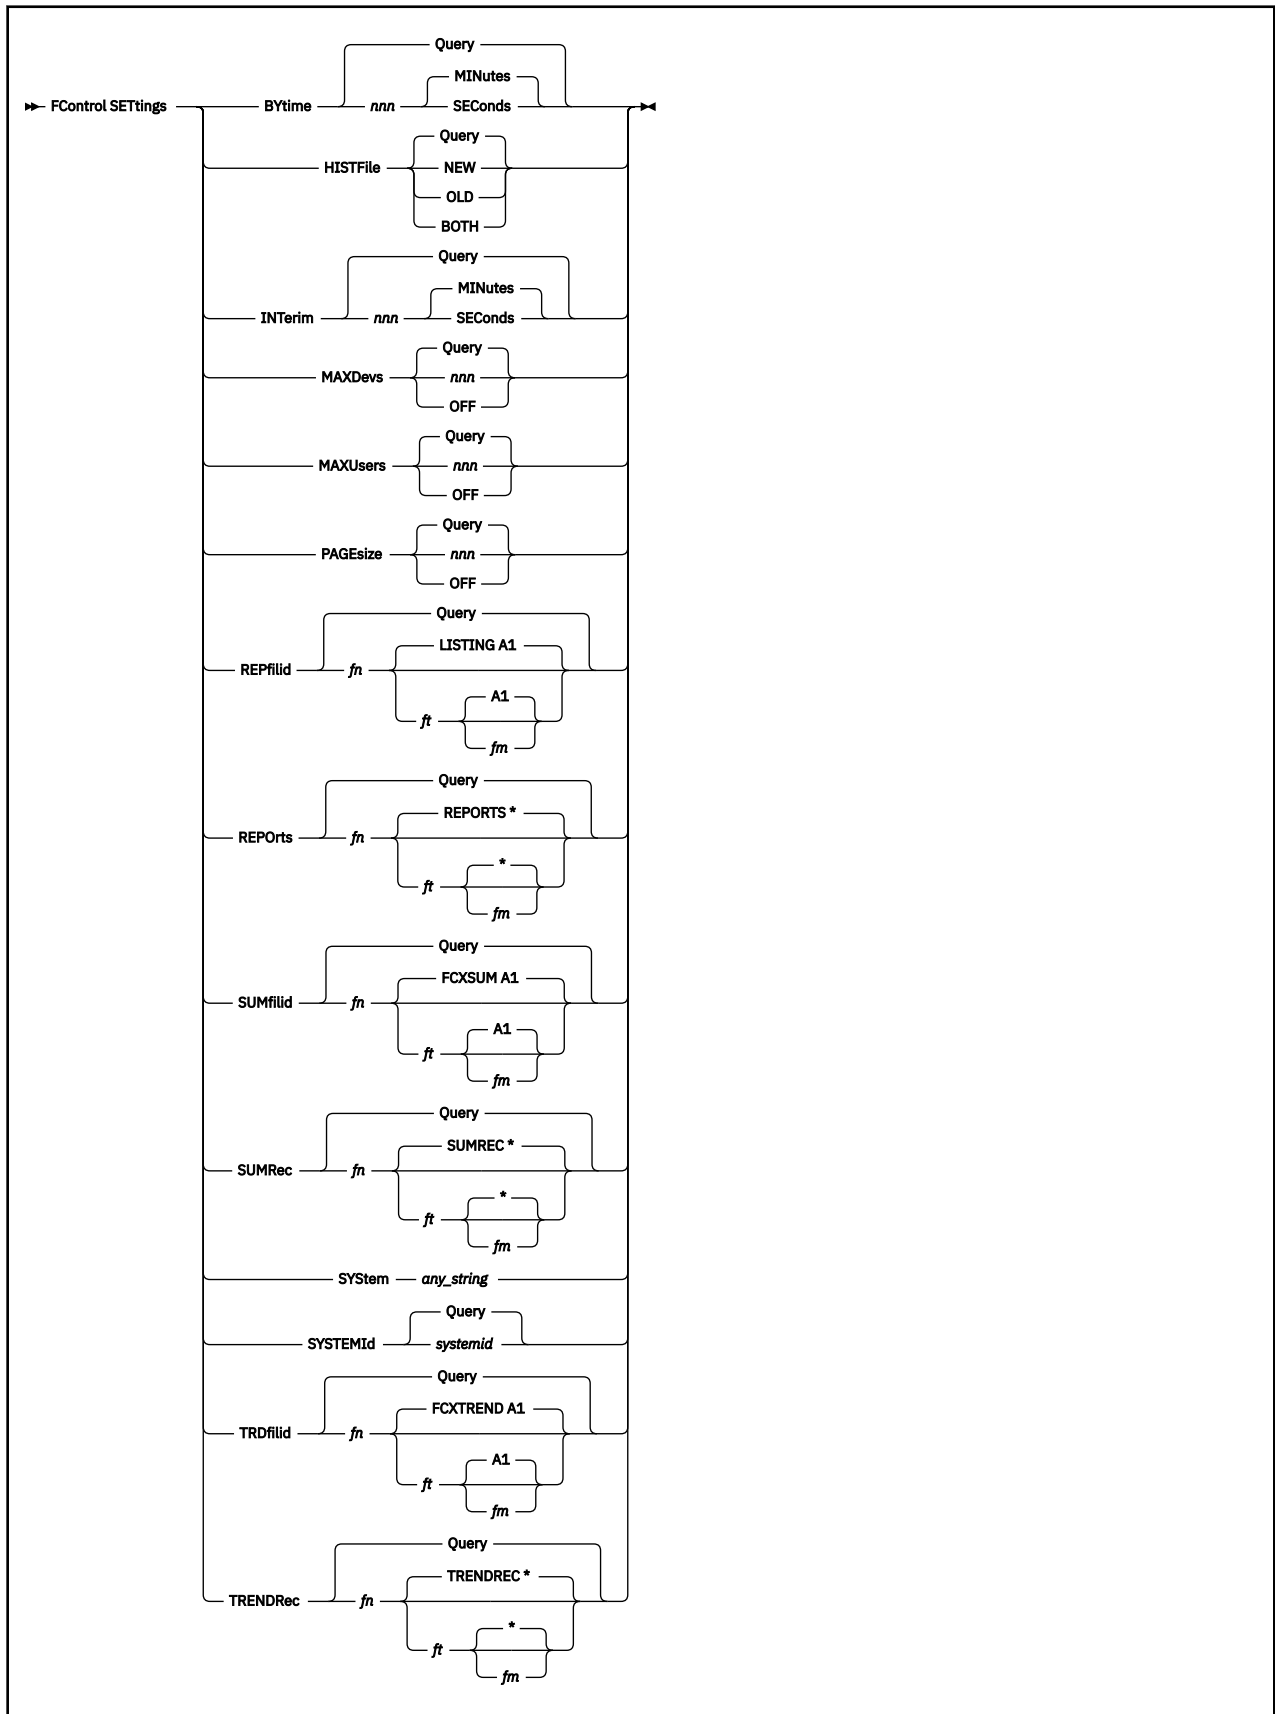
FControl SETtings

BYtime
Query
nnn
MINutes
SEConds

HISTFile
Query
NEW
OLD
BOTH

INTerim
Query
nnn
MINutes
SEConds

MAXDevs
Query
nnn
OFF

MAXUsers
Query
nnn
OFF

PAGEsize
Query
nnn
OFF

REPfilid
Query
fn
LISTING A1
ft
A1
fm

REPOrts
Query
fn
REPORTS *
ft
*
fm

SUMfilid
Query
fn
FCXSUM A1
ft
A1
fm

SUMRec
Query
fn
SUMREC *
ft
*
fm

SYStem any_string

SYSTEMId
Query
systemid

TRDfilid
Query
fn
FCXTREND A1
ft
A1
fm

TRENDRec
Query
fn
TRENDREC *
ft
*
fm